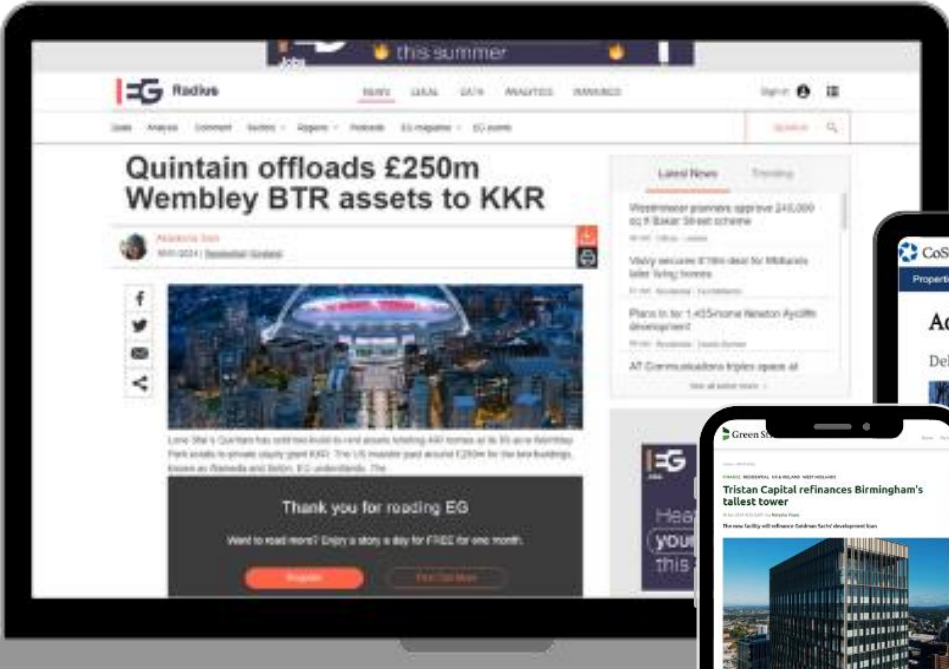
this summer

EG Radius

NEWS LEGAL DATA ANALYTICS RANKINGS

Sign in

Deals Analysis Comment Sectors Regions Podcasts EG magazine EG events

Search

Quintain offloads £250m Wembley BTR assets to KKR

Latest News Trending

Westminster planners approve 240,000 sq ft Baker Street scheme

Vistry secures £19m deal for Midlands later living homes

Plans in for 1,455-home Newton Aycliffe development

AT Communications triples space at

View all latest news

Thank you for reading EG

Want to read more? Enjoy a story a day for FREE for one month.

Register

EG

Hea you this

CoS

Properti

Ac

Del

Green St

Tristan Capital refinances Birmingham's tallest tower